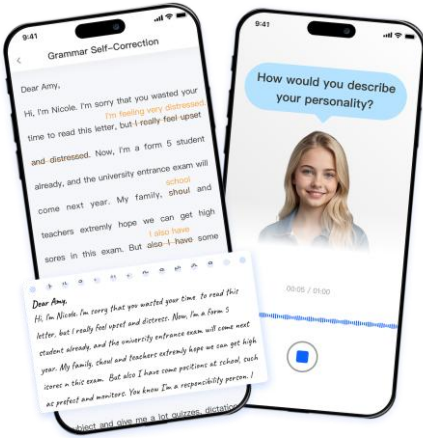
9:41

Grammar Self-Correction

Dear Amy,

Hi, I'm Nicole. I'm sorry that you wasted your time to read this letter, but I'm feeling very distressed I really feel upset and distressed. Now, I'm a form 5 student already, and the university entrance exam will come next year. My family, school shoul and teachers extremely hope we can get high sores in this exam. But also I have I have some

Dear Amy,

Hi, I'm Nicole. I'm sorry that you wasted your time to read this letter, but I really feel upset and distress. Now, I'm a form 5 student already, and the university entrance exam will come next year. My family, shoul and teachers extremely hope we can get high scores in this exam. But also I have some positions at school, such as prefect and monitors. You know I'm a responsibility person. I

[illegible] subject and give me a lot quizzes, dictation

9:41

How would you describe your personality?

00:05 / 01:00